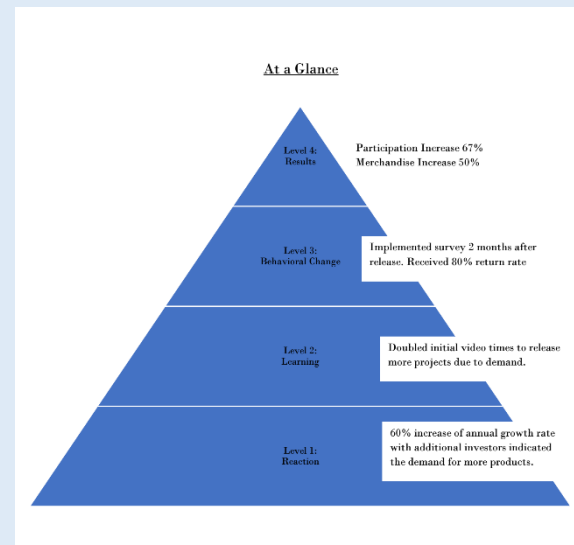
At a Glance

Level 4:
Results

Participation Increase 67%
Merchandise Increase 50%

Level 3:
Behavioral Change

Implemented survey 2 months after release. Received 80% return rate

Level 2:
Learning

Doubled initial video times to release more projects due to demand.

Level 1:
Reaction

60% increase of annual growth rate with additional investors indicated the demand for more products.